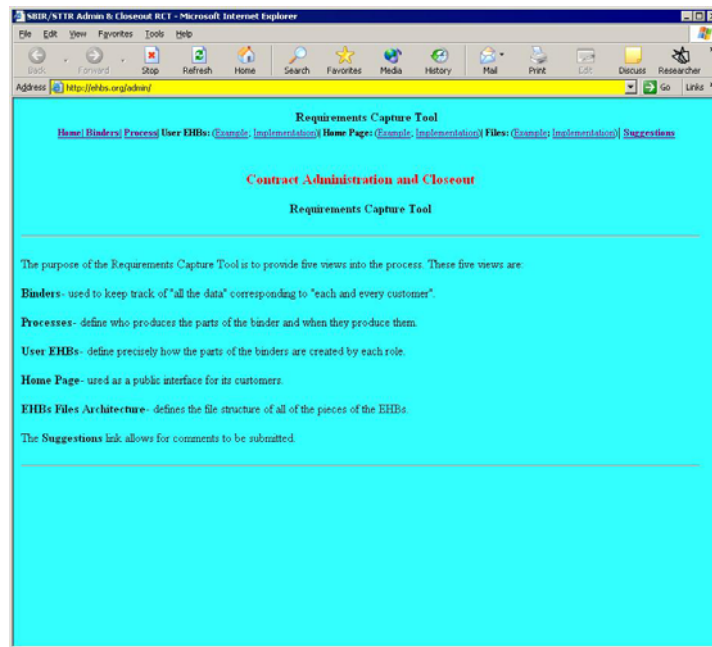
SBIR/STTR Admin & Closeout RCT - Microsoft Internet Explorer

File Edit View Favorites Tools Help

Back Forward Stop Refresh Home Search Favorites Media History Mail Print Edit Discuss Researcher

Address http://ehbs.org/admin/ Go Links

Requirements Capture Tool

Home| Binders| Process| User EHBs: (Example; Implementation)| Home Page: (Example; Implementation)| Files: (Example; Implementation)| Suggestions

Contract Administration and Closeout

Requirements Capture Tool

The purpose of the Requirements Capture Tool is to provide five views into the process. These five views are:

Binders- used to keep track of "all the data" corresponding to "each and every customer".

Processes- define who produces the parts of the binder and when they produce them.

User EHBs- define precisely how the parts of the binders are created by each role.

Home Page- used as a public interface for its customers.

EHBs Files Architecture- defines the file structure of all of the pieces of the EHBs.

The Suggestions link allows for comments to be submitted.